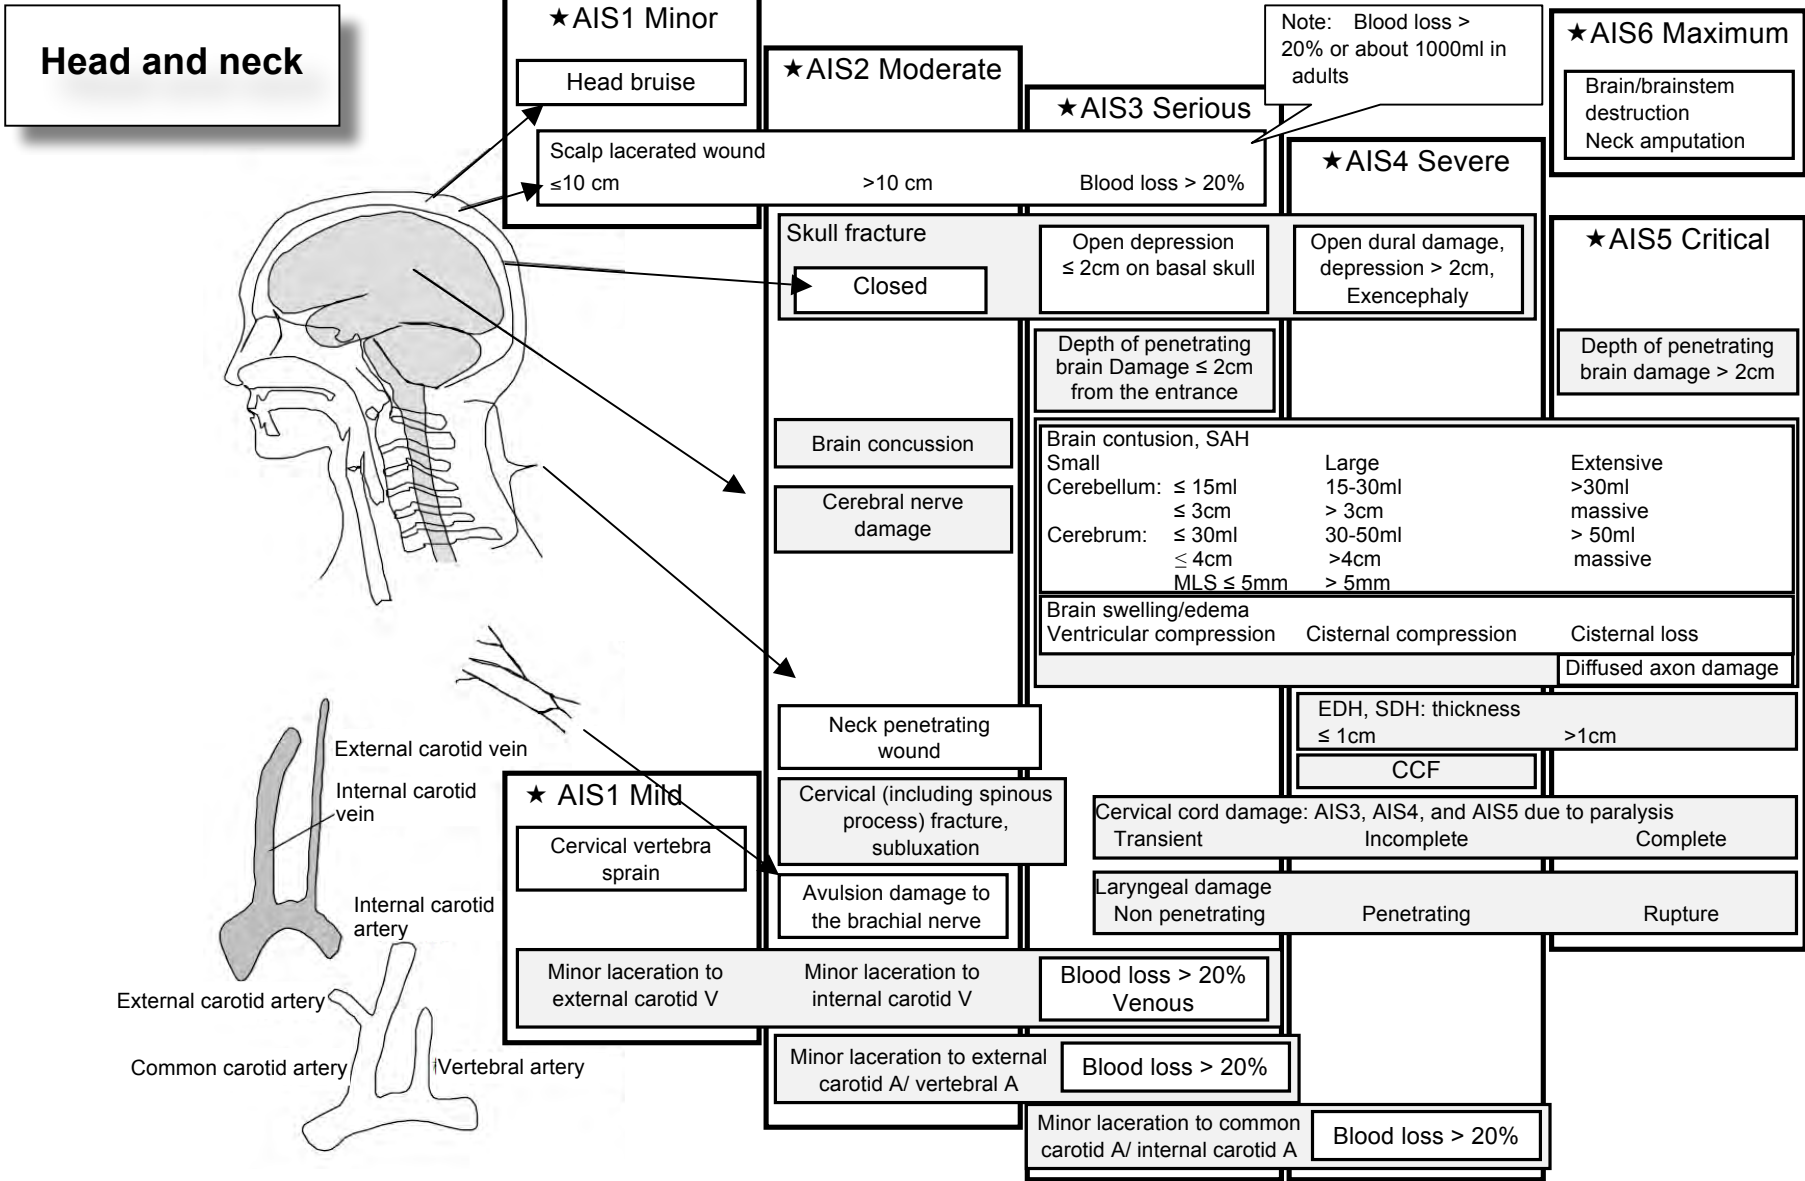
Head and neck

★AIS1 Minor

Head bruise

★AIS2 Moderate

★AIS3 Serious

Note: Blood loss > 20% or about 1000ml in adults

★AIS4 Severe

★AIS6 Maximum

Brain/brainstem destruction
Neck amputation

Scalp lacerated wound
≤10 cm
>10 cm
Blood loss > 20%

Skull fracture

Closed

Open depression ≤ 2cm on basal skull

Open dural damage, depression > 2cm, Exencephaly

★AIS5 Critical

Depth of penetrating brain Damage ≤ 2cm from the entrance

Depth of penetrating brain damage > 2cm

Brain concussion

Cerebral nerve damage

| Brain contusion, SAH | | | |
|---|---|---|---|
| | Small | Large | Extensive |
| Cerebellum: | ≤ 15ml | 15-30ml | >30ml |
| | ≤ 3cm | > 3cm | massive |
| Cerebrum: | ≤ 30ml | 30-50ml | > 50ml |
| | ≤ 4cm | >4cm | massive |
| | MLS ≤ 5mm | > 5mm | |

Brain swelling/edema
Ventricular compression
Cisternal compression
Cisternal loss

Diffused axon damage

Neck penetrating wound

EDH, SDH: thickness
≤ 1cm
>1cm

CCF

External carotid vein

Internal carotid vein

★ AIS1 Mild

Cervical vertebra sprain

Cervical (including spinous process) fracture, subluxation

Cervical cord damage: AIS3, AIS4, and AIS5 due to paralysis
Transient
Incomplete
Complete

Internal carotid artery

Avulsion damage to the brachial nerve

Laryngeal damage
Non penetrating
Penetrating
Rupture

Minor laceration to external carotid V

Minor laceration to internal carotid V

Blood loss > 20% Venous

External carotid artery

Common carotid artery

Vertebral artery

Minor laceration to external carotid A/ vertebral A

Blood loss > 20%

Minor laceration to common carotid A/ internal carotid A

Blood loss > 20%